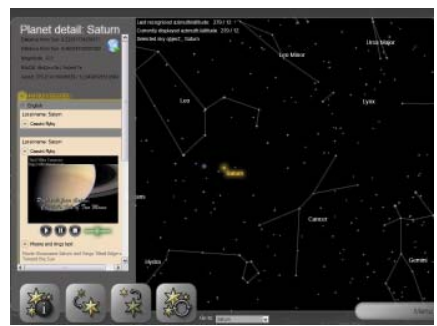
Planet detail: Saturn

Last recognized azimuth/altitude: 270 / 12
Currently displayed azimuth/altitude: 270 / 12
Selected sky object: Saturn

Leo Minor
Ursa Major
Leo
Lynx
Saturn
Cancer
Gemini
Hydra

English
Lexiname: Saturn
Lexiname: Saturn

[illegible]